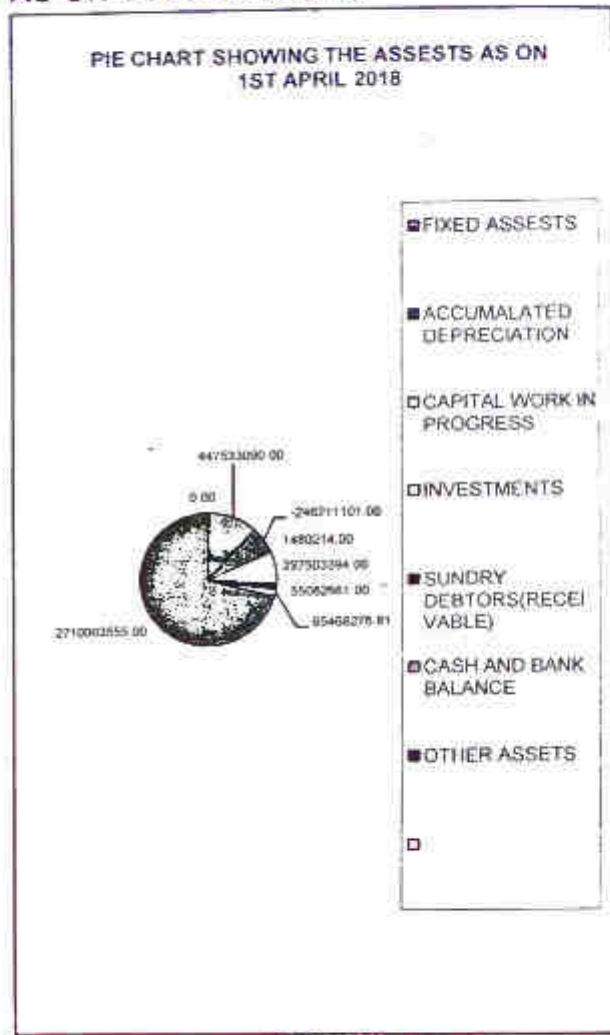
PIE CHART SHOWING THE ASSESTS AS ON 1ST APRIL 2018

447533090.00

0.00

-246211101.00

1480214.00

297503394.00

55062961.00

95468276.81

2710003555.00

FIXED ASSESTS

ACCUMALATED DEPRECIATION

CAPITAL WORK IN PROGRESS

INVESTMENTS

SUNDRY DEBTORS(RECEIVABLE)

CASH AND BANK BALANCE

OTHER ASSETS